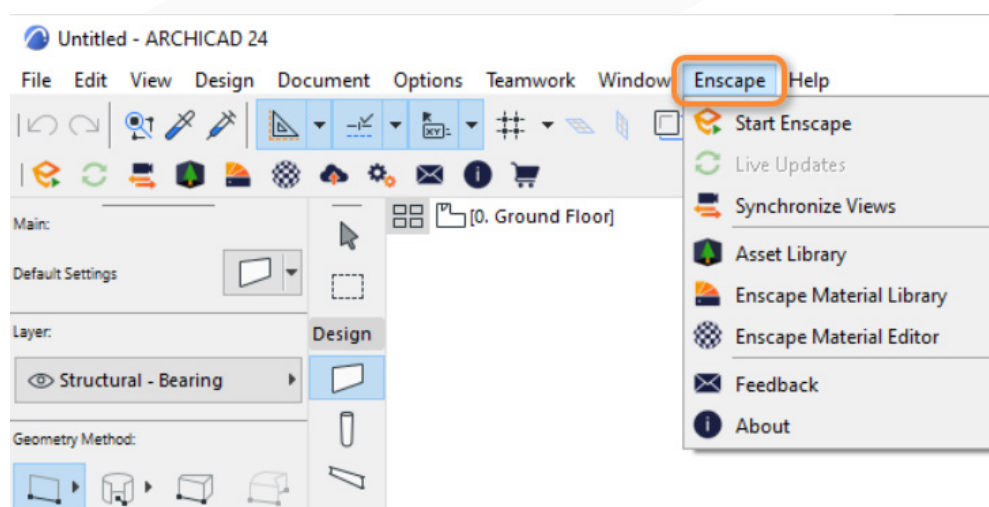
Untitled - ARCHICAD 24

File Edit View Design Document Options Teamwork Window Enscape Help

Start Enscape
Live Updates
Synchronize Views
Asset Library
Enscape Material Library
Enscape Material Editor
Feedback
About

Main:
Default Settings
Layer:
Structural - Bearing
Geometry Method:

Design

[0. Ground Floor]